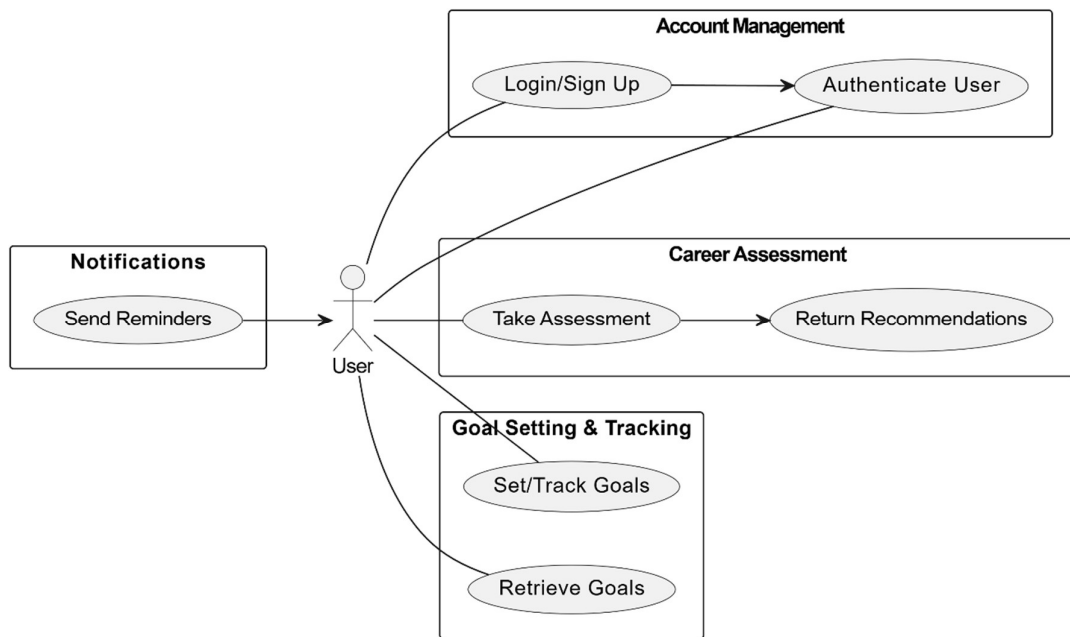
Account Management

Login/Sign Up

Authenticate User

Notifications

Send Reminders

User

Career Assessment

Take Assessment

Return Recommendations

Goal Setting & Tracking

Set/Track Goals

Retrieve Goals